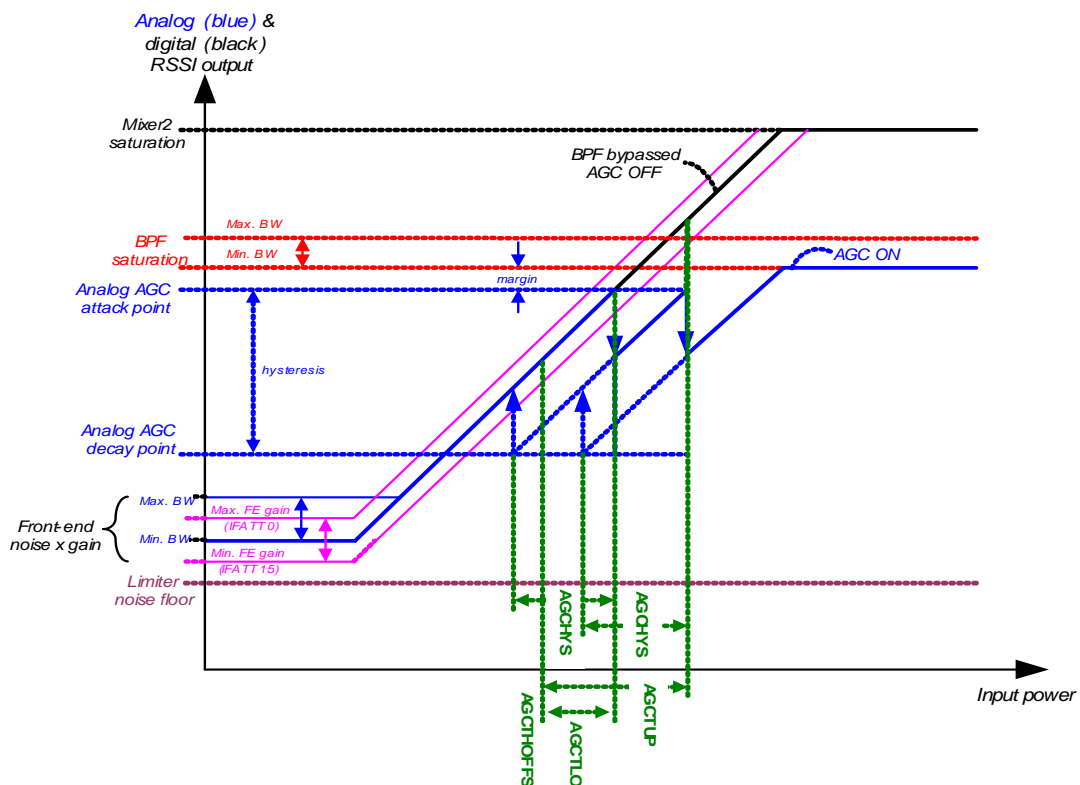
Analog (blue) & digital (black) RSSI output

Mixer2 saturation

BPF bypassed AGC OFF

Max. BW

BPF saturation

Min. BW

AGC ON

margin

Analog AGC attack point

hysteresis

Analog AGC decay point

Max. BW

Max. FE gain (IFATT 0)

Front-end noise x gain

Min. BW

Min. FE gain (IFATT 15)

Limiter noise floor

AGCHYS

AGCHYS

AGCTHOFFS

AGCTLO

AGCTUP

Input power